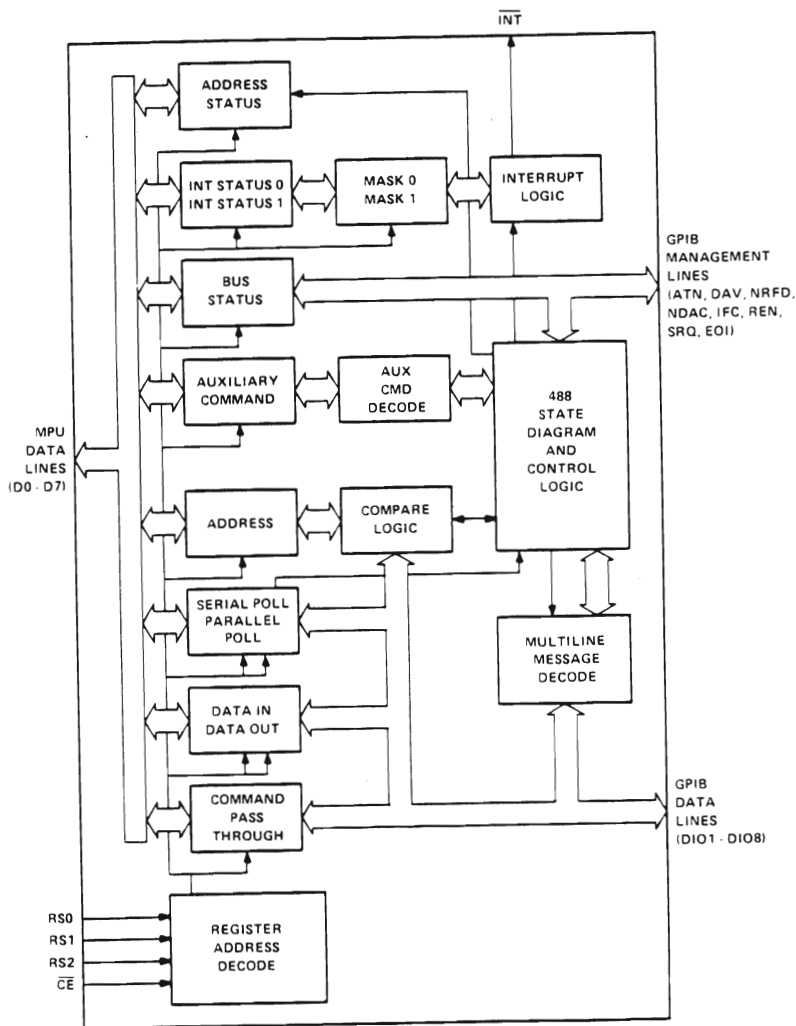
$\overline{INT}$

ADDRESS STATUS

INT STATUS 0
INT STATUS 1

MASK 0
MASK 1

INTERRUPT LOGIC

GPIB MANAGEMENT LINES (ATN, DAV, NRFD, NDAC, IFC, REN, SRQ, EOI)

BUS STATUS

AUXILIARY COMMAND

AUX CMD DECODE

488 STATE DIAGRAM AND CONTROL LOGIC

MPU DATA LINES (D0 - D7)

ADDRESS

COMPARE LOGIC

SERIAL POLL PARALLEL POLL

MULTILINE MESSAGE DECODE

DATA IN DATA OUT

COMMAND PASS THROUGH

GPIB DATA LINES (DIO1 - DIO8)

RS0
RS1
RS2
$\overline{CE}$

REGISTER ADDRESS DECODE